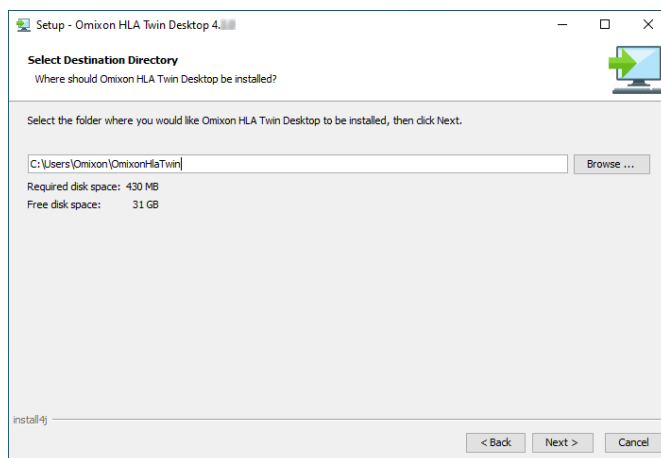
Setup - Omixon HLA Twin Desktop 4.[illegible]

Select Destination Directory
Where should Omixon HLA Twin Desktop be installed?

Select the folder where you would like Omixon HLA Twin Desktop to be installed, then click Next.

C:\Users\Omixon\OmixonHlaTwin

Browse ...

Required disk space: 430 MB
Free disk space: 31 GB

install4j

< Back
Next >
Cancel